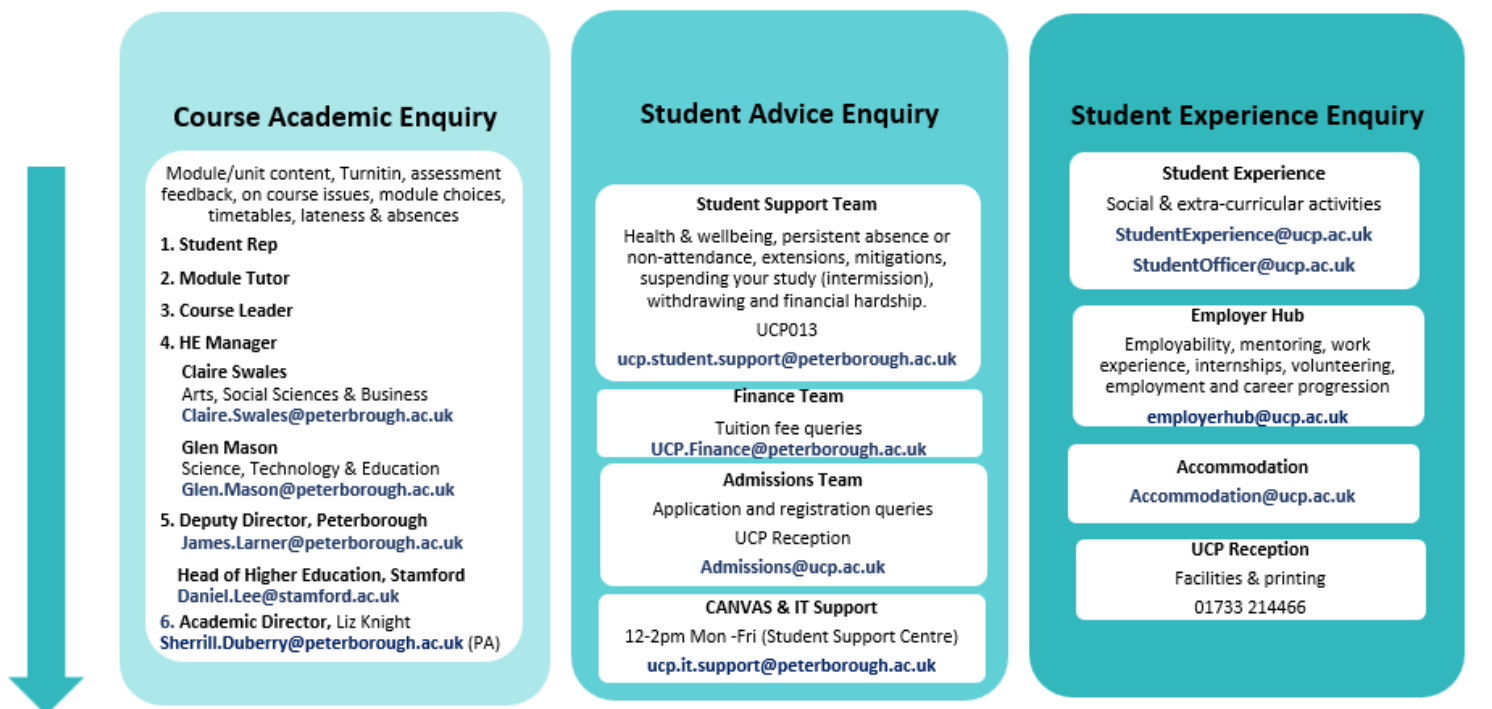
Course Academic Enquiry

Module/unit content, Turnitin, assessment feedback, on course issues, module choices, timetables, lateness & absences

1. Student Rep

2. Module Tutor

3. Course Leader

4. HE Manager

Claire Swales
Arts, Social Sciences & Business
Claire.Swales@peterbrough.ac.uk

Glen Mason
Science, Technology & Education
Glen.Mason@peterborough.ac.uk

5. Deputy Director, Peterborough
James.Larner@peterborough.ac.uk

Head of Higher Education, Stamford
Daniel.Lee@stamford.ac.uk

6. Academic Director, Liz Knight
Sherrill.Duberry@peterborough.ac.uk (PA)

Student Advice Enquiry

Student Support Team

Health & wellbeing, persistent absence or non-attendance, extensions, mitigations, suspending your study (intermission), withdrawing and financial hardship.

UCP013

ucp.student.support@peterborough.ac.uk

Finance Team

Tuition fee queries
UCP.Finance@peterborough.ac.uk

Admissions Team

Application and registration queries

UCP Reception

Admissions@ucp.ac.uk

CANVAS & IT Support

12-2pm Mon -Fri (Student Support Centre)

ucp.it.support@peterborough.ac.uk

Student Experience Enquiry

Student Experience

Social & extra-curricular activities

StudentExperience@ucp.ac.uk

StudentOfficer@ucp.ac.uk

Employer Hub

Employability, mentoring, work experience, internships, volunteering, employment and career progression

employerhub@ucp.ac.uk

Accommodation

Accommodation@ucp.ac.uk

UCP Reception

Facilities & printing

01733 214466